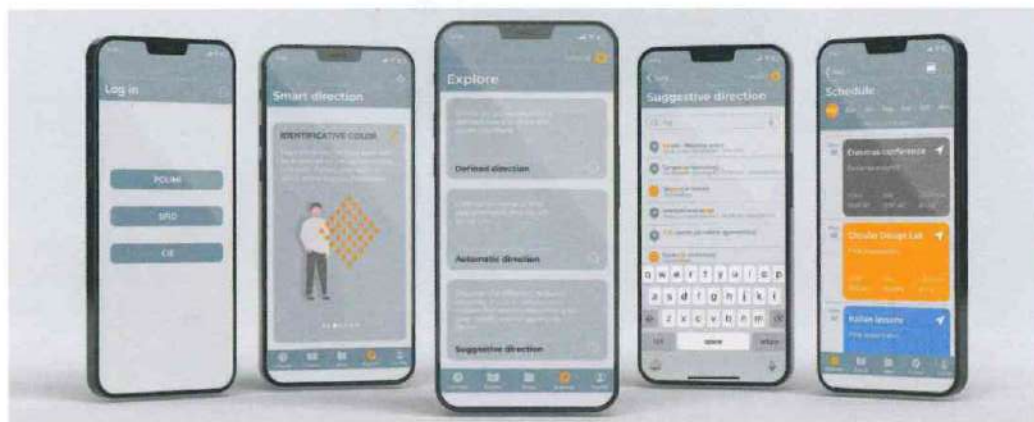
Log in

POLIMI

SPID

CIE

Smart direction

IDENTIFICATIVE COLOR

Explore

Defined direction

Automatic direction

Suggestive direction

Suggestive direction

q w e r t y u i o p
a s d f g h j k l
z x c v b n m

Schedule

Dinamus conference

Circular Design Lab

Italian lessons